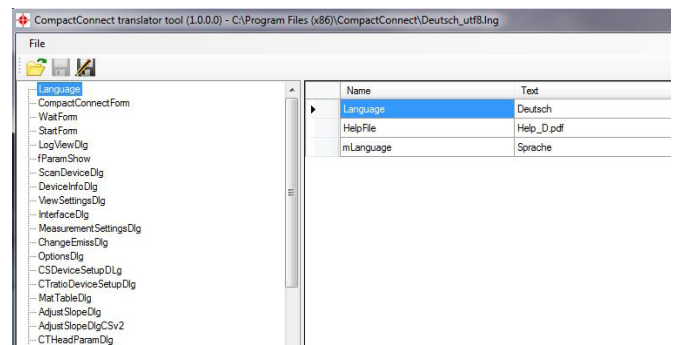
CompactConnect translator tool (1.0.0.0) - C:\Program Files (x86)\CompactConnect\Deutsch_utf8.lng

File

Language
CompactConnectForm
WaitForm
StartForm
LogViewDlg
fParamShow
ScanDeviceDlg
DeviceInfoDlg
ViewSettingsDlg
InterfaceDlg
MeasurementSettingsDlg
ChangeEmissDlg
OptionsDlg
CSDeviceSetupDLg
CTratioDeviceSetupDlg
MatTableDlg
AdjustSlopeDlg
AdjustSlopeDlgCSv2
CTHeadParamDlg

| Name | Text |
|---|---|
| Language | Deutsch |
| HelpFile | Help_D.pdf |
| mLanguage | Sprache |